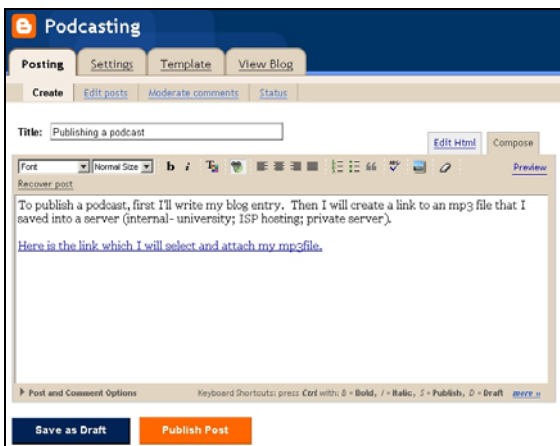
Podcasting

Posting Settings Template View Blog

Create Edit posts Moderate comments Status

Title: Publishing a podcast

Edit Html Compose

Font Normal Size b i

Preview

Recover post

To publish a podcast, first I'll write my blog entry. Then I will create a link to an mp3 file that I saved into a server (internal- university; ISP hosting; private server).

Here is the link which I will select and attach my mp3file.

Post and Comment Options

Keyboard Shortcuts: press Ctrl with: B = Bold, I = Italic, S = Publish, D = Draft more »

Save as Draft Publish Post